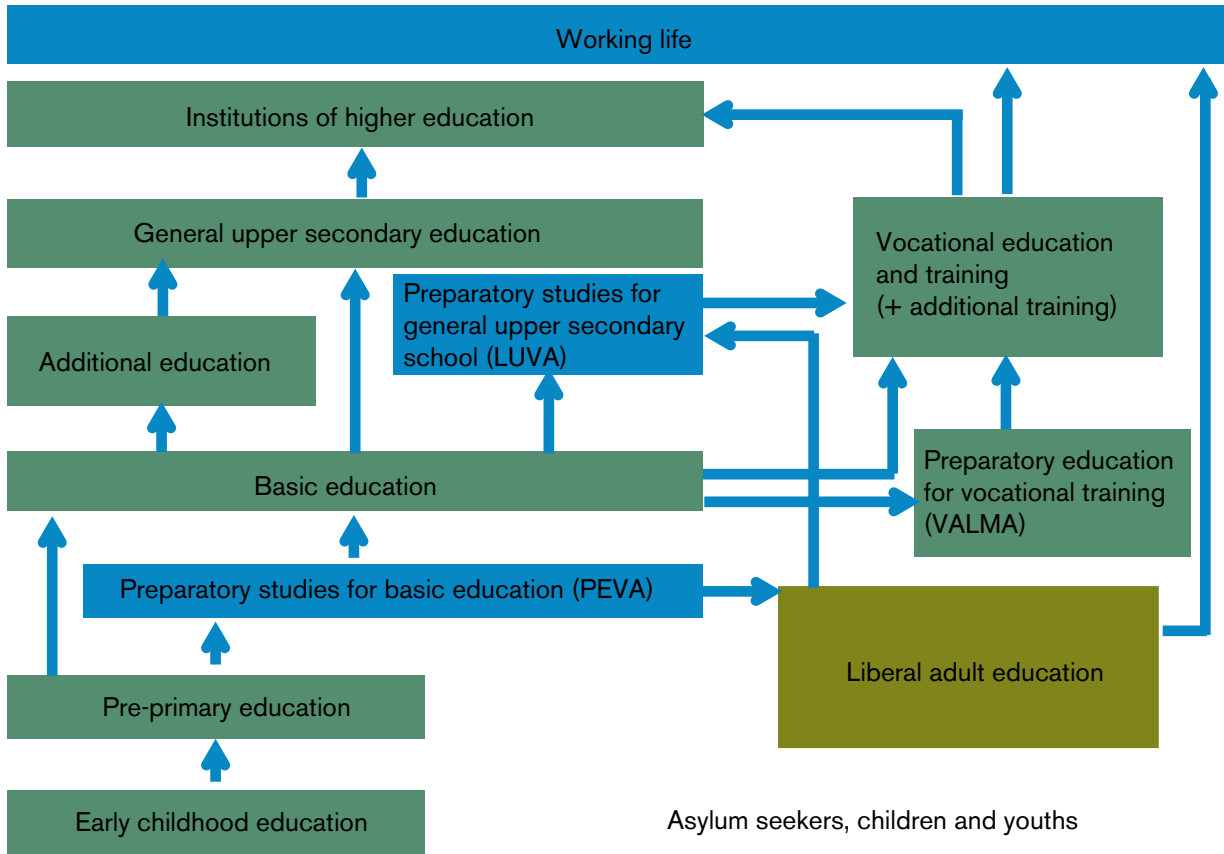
Working life

Institutions of higher education

General upper secondary education

Vocational education and training (+ additional training)

Preparatory studies for general upper secondary school (LUVA)

Additional education

Preparatory education for vocational training (VALMA)

Basic education

Preparatory studies for basic education (PEVA)

Liberal adult education

Pre-primary education

Early childhood education

Asylum seekers, children and youths